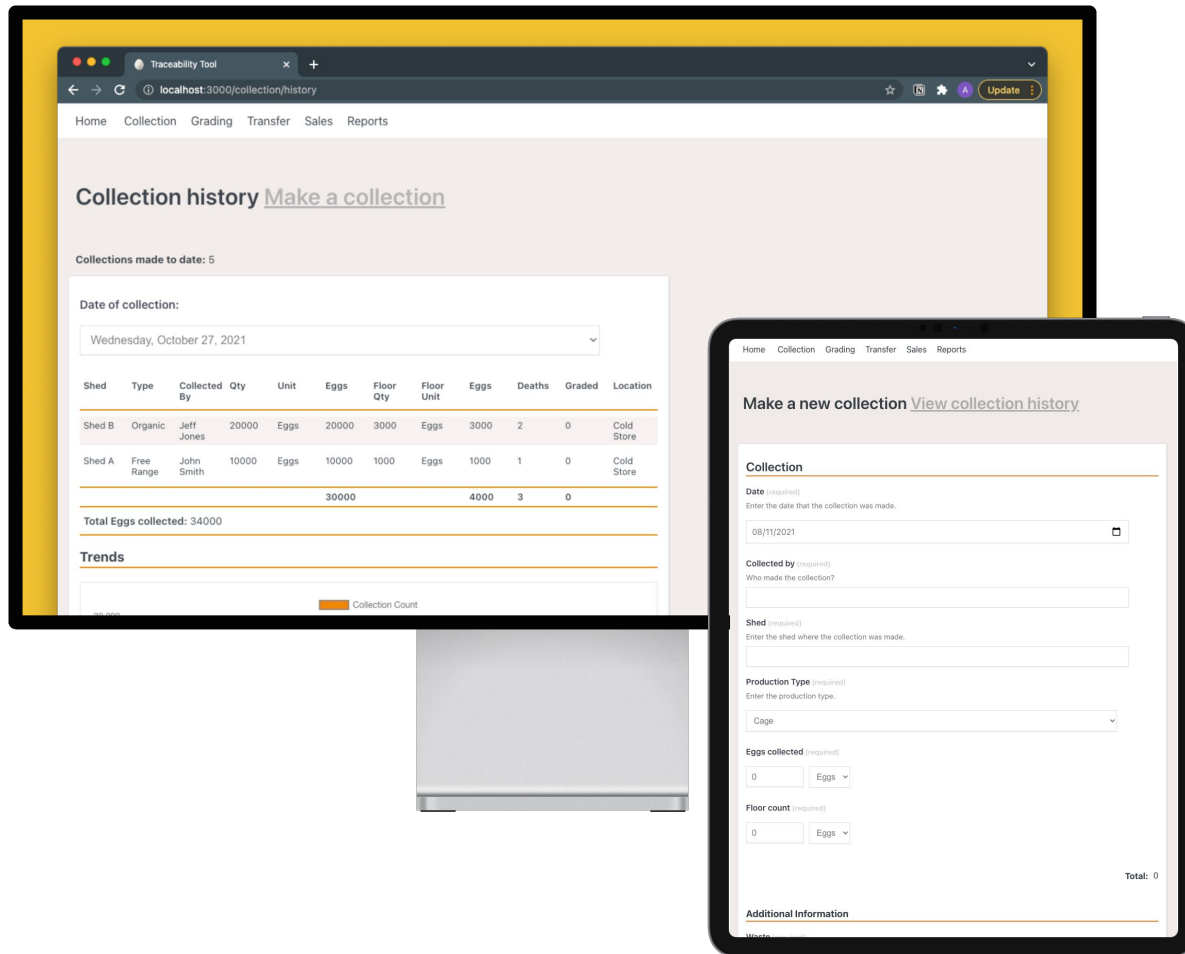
Traceability Tool

localhost:3000/collection/history

Update

Home Collection Grading Transfer Sales Reports

Collection history Make a collection

Collections made to date: 5

Date of collection:

Wednesday, October 27, 2021

| Shed | Type | Collected By | Qty | Unit | Eggs | Floor Qty | Floor Unit | Eggs | Deaths | Graded | Location |
|---|---|---|---|---|---|---|---|---|---|---|---|
| Shed B | Organic | Jeff Jones | 20000 | Eggs | 20000 | 3000 | Eggs | 3000 | 2 | 0 | Cold Store |
| Shed A | Free Range | John Smith | 10000 | Eggs | 10000 | 1000 | Eggs | 1000 | 1 | 0 | Cold Store |
| | | | | | 30000 | | | 4000 | 3 | 0 | |

Total Eggs collected: 34000

Trends

Collection Count

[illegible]

Home Collection Grading Transfer Sales Reports

Make a new collection View collection history

Collection

Date (required)
Enter the date that the collection was made.

08/11/2021

Collected by (required)
Who made the collection?

Shed (required)
Enter the shed where the collection was made.

Production Type (required)
Enter the production type.

Cage

Eggs collected (required)

0 Eggs

Floor count (required)

0 Eggs

Total: 0

Additional Information

Waste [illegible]